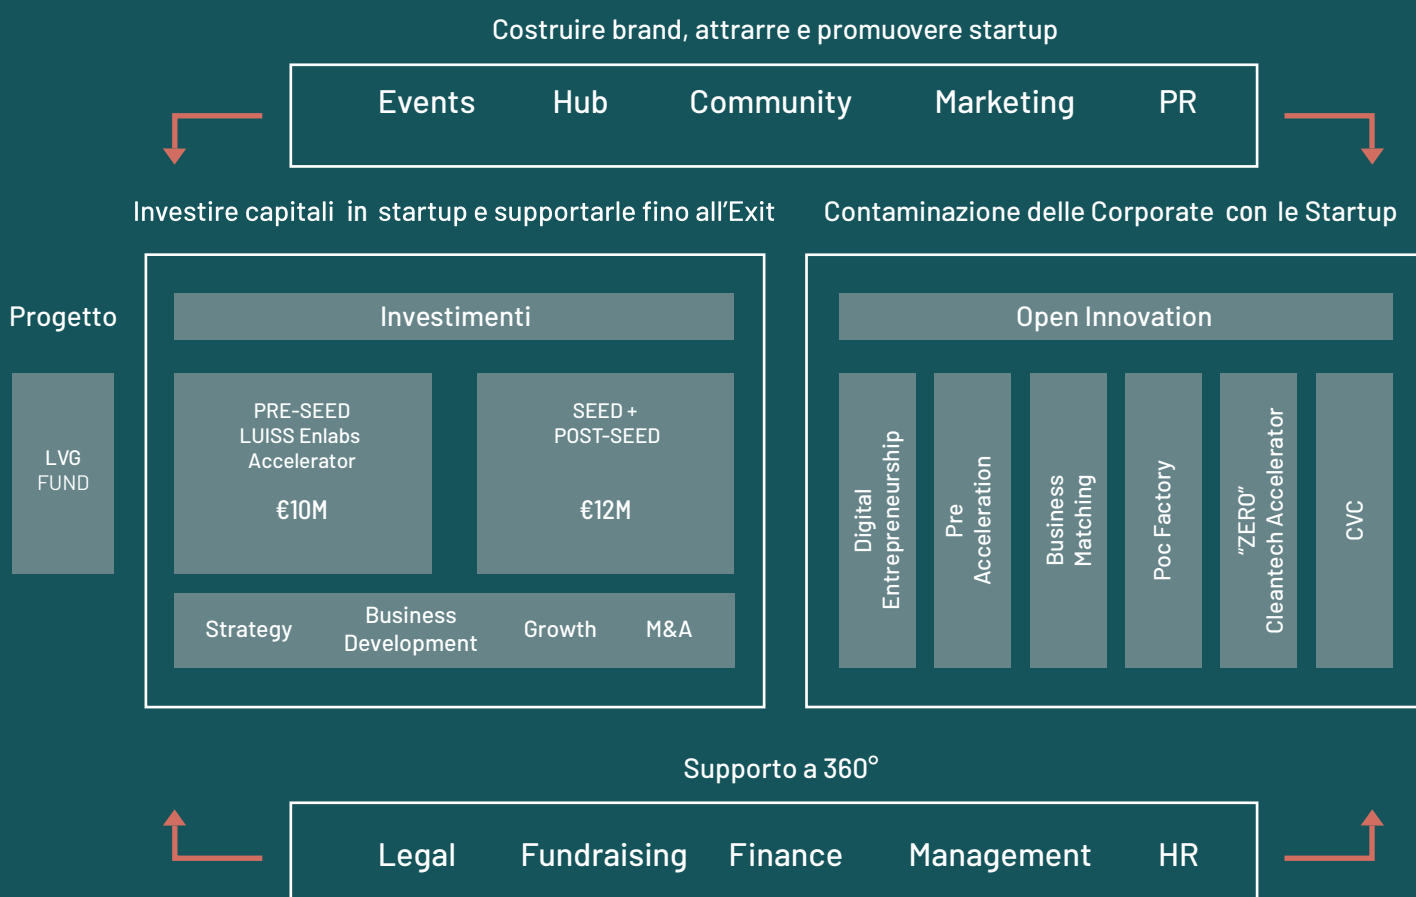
Costruire brand, attrarre e promuovere startup

Events Hub Community Marketing PR

Investire capitali in startup e supportarle fino all'Exit

Contaminazione delle Corporate con le Startup

Progetto

LVG FUND

Investimenti

PRE-SEED
LUISS Enlabs
Accelerator

€10M

SEED +
POST-SEED

€12M

Strategy Business Development Growth M&A

Open Innovation

Digital Entrepreneurship

Pre Acceleration

Business Matching

Poc Factory

"ZERO" Cleantech Accelerator

CVC

Supporto a 360°

Legal Fundraising Finance Management HR